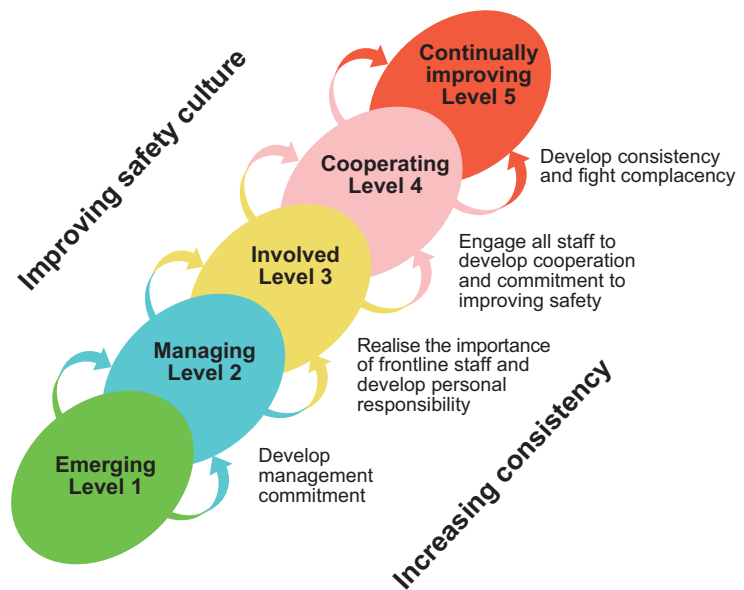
Improving safety culture

Continually improving Level 5

Cooperating Level 4

Involved Level 3

Managing Level 2

Emerging Level 1

Develop consistency and fight complacency

Engage all staff to develop cooperation and commitment to improving safety

Realise the importance of frontline staff and develop personal responsibility

Develop management commitment

Increasing consistency